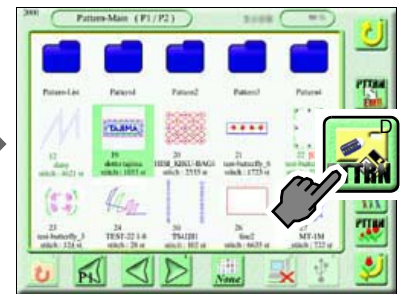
Pattern-Main (P1/P2)

Pattern-List
Pattern1
Pattern2
Pattern3
Pattern4

12
daisy
stitch : 4621 st

19
dotto tajima
stitch : 1055 st

20
HIM_KIKU-BAG1
stitch : 2335 st

21
test-butterfly_6
stitch : 1725 st

22

23
test-butterfly_3
stitch : 124 st

24
TEST-22 1-8
stitch : 28 st

25
TS4[2B]
stitch : 802 st

26
line2
stitch : 6635 st

27
MT-1M
stitch : 722 st

PTTRN
TRN
PTTRN
D
P1
None